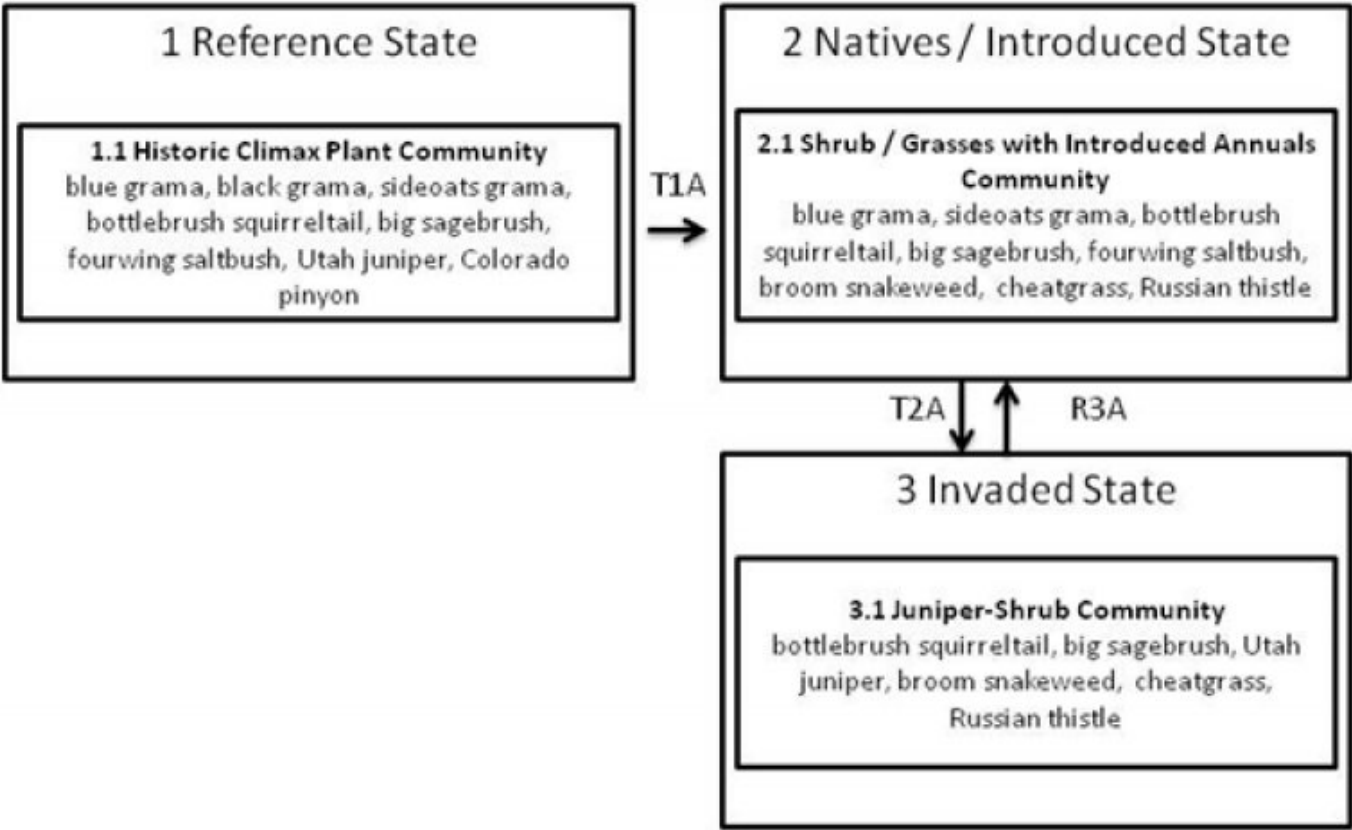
1 Reference State

1.1 Historic Climax Plant Community
blue grama, black grama, sideoats grama, bottlebrush squirreltail, big sagebrush, fourwing saltbush, Utah juniper, Colorado pinyon

T1A

2 Natives / Introduced State

2.1 Shrub / Grasses with Introduced Annuals Community
blue grama, sideoats grama, bottlebrush squirreltail, big sagebrush, fourwing saltbush, broom snakeweed, cheatgrass, Russian thistle

T2A

R3A

3 Invaded State

3.1 Juniper-Shrub Community
bottlebrush squirreltail, big sagebrush, Utah juniper, broom snakeweed, cheatgrass, Russian thistle